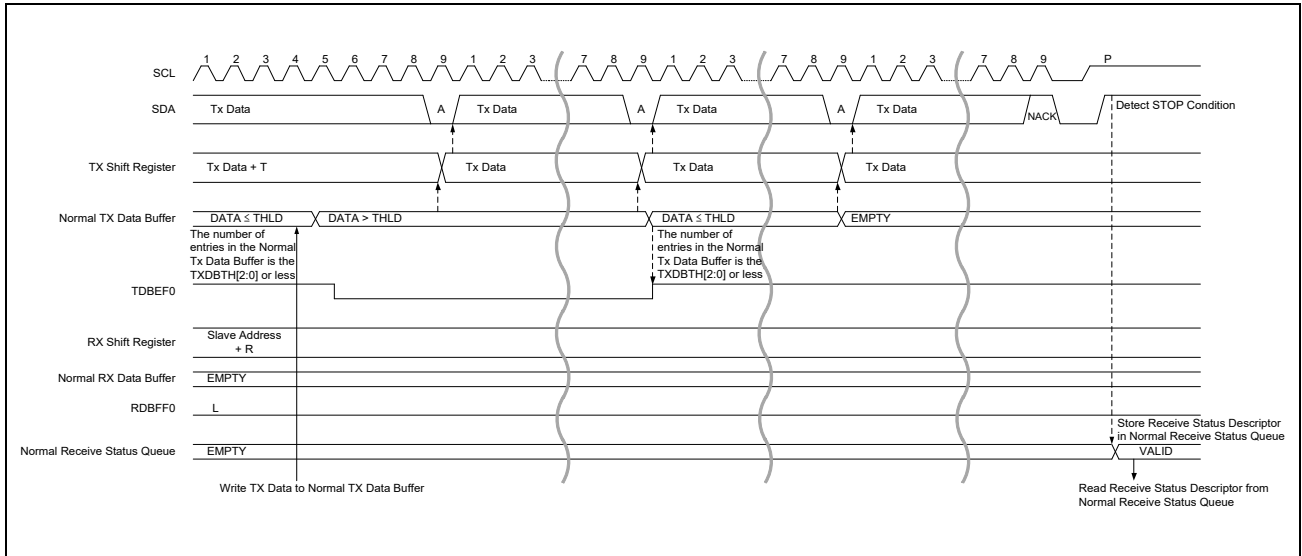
SCL 1 2 3 4 5 6 7 8 9 1 2 3 7 8 9 1 2 3 7 8 9 1 2 3 7 8 9 P

SDA Tx Data A Tx Data A Tx Data A Tx Data NACK Detect STOP Condition

TX Shift Register Tx Data + T Tx Data Tx Data Tx Data

Normal TX Data Buffer DATA ≤ THLD DATA > THLD DATA ≤ THLD EMPTY

The number of entries in the Normal Tx Data Buffer is the TXDBTH[2:0] or less

The number of entries in the Normal Tx Data Buffer is the TXDBTH[2:0] or less

TDBEF0

RX Shift Register Slave Address + R

Normal RX Data Buffer EMPTY

RDBFF0 L

Store Receive Status Descriptor in Normal Receive Status Queue

Normal Receive Status Queue EMPTY VALID

Write TX Data to Normal TX Data Buffer

Read Receive Status Descriptor from Normal Receive Status Queue